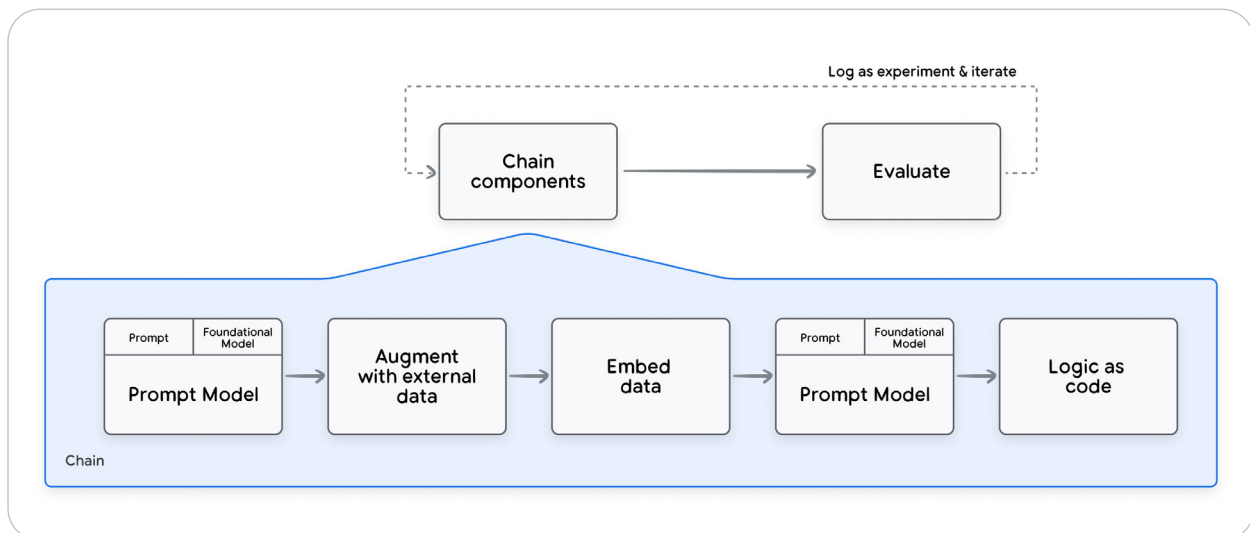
Log as experiment & iterate

Chain components

Evaluate

Prompt

Foundational Model

Prompt Model

Augment with external data

Embed data

Prompt

Foundational Model

Prompt Model

Logic as code

Chain